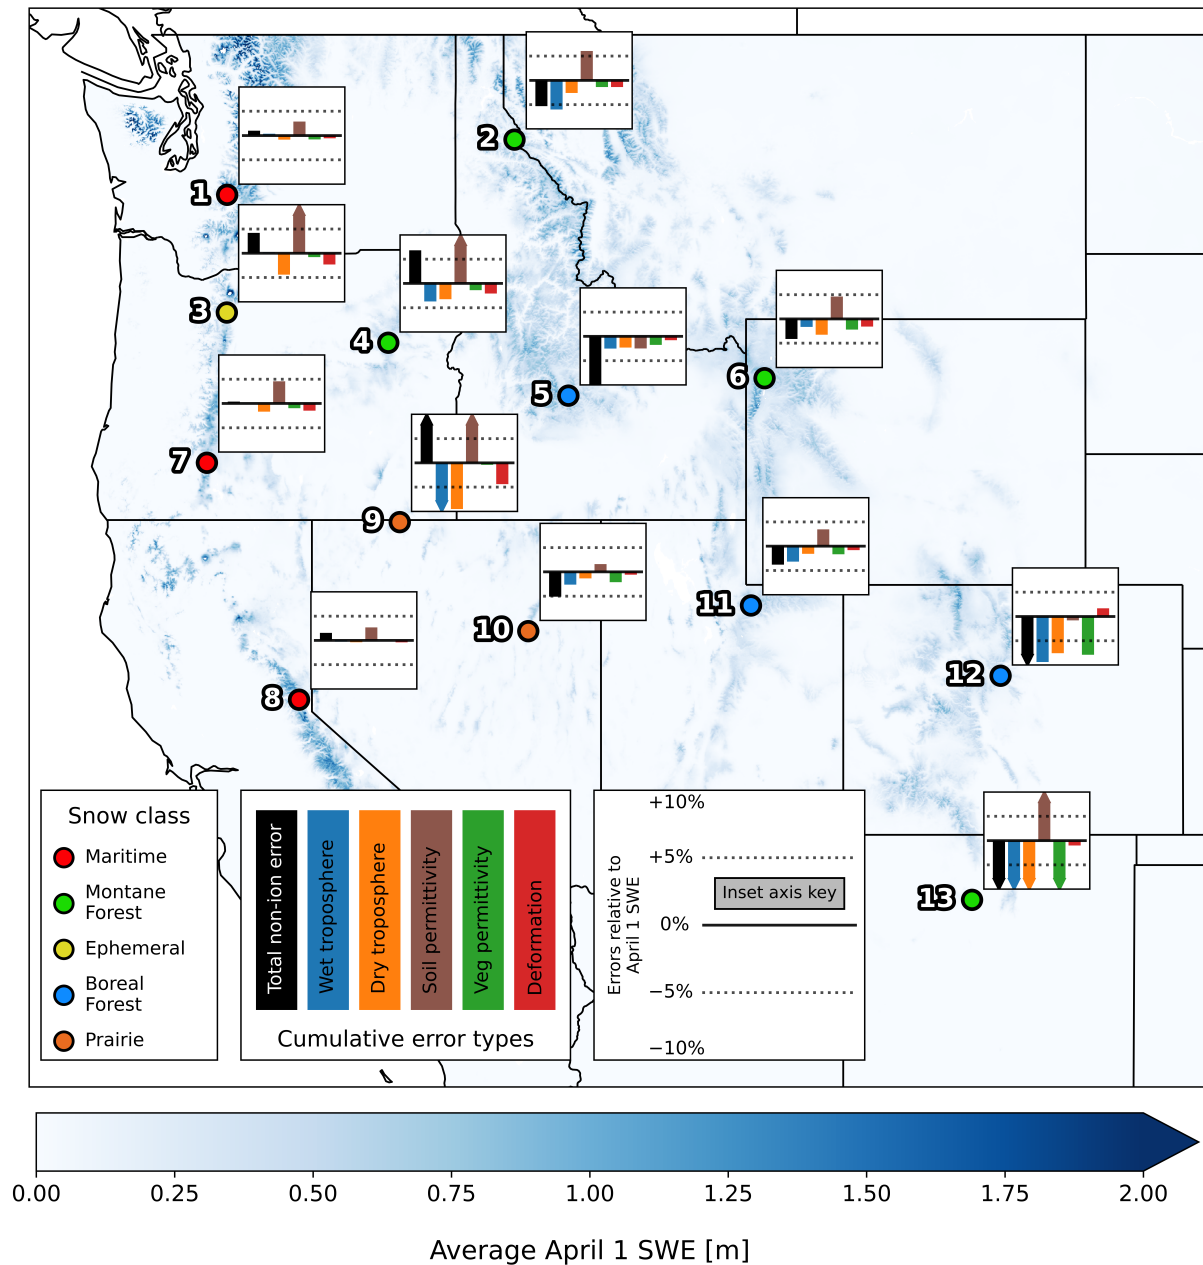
2
1
3
4
5
6
7
9
10
11
12
8
13

Snow class
Maritime
Montane Forest
Ephemeral
Boreal Forest
Prairie

Total non-ion error
Wet troposphere
Dry troposphere
Soil permittivity
Veg permittivity
Deformation
Cumulative error types

Errors relative to April 1 SWE
+10%
+5%
0%
−5%
−10%
Inset axis key

0.00
0.25
0.50
0.75
1.00
1.25
1.50
1.75
2.00
Average April 1 SWE [m]